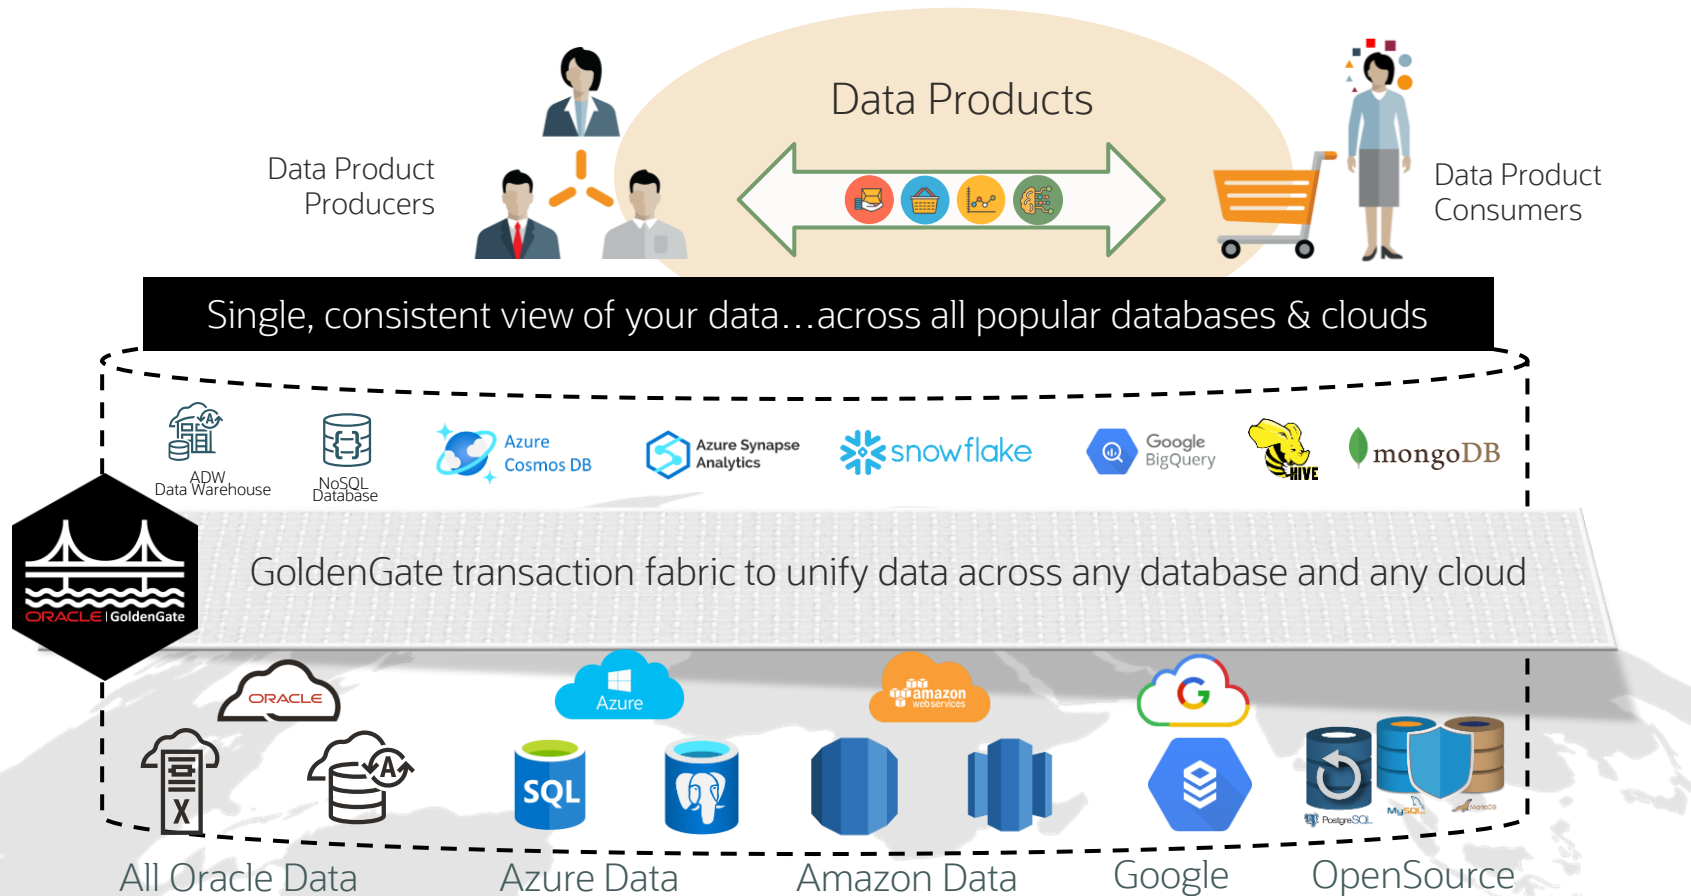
Data Products

Data Product Producers

Data Product Consumers

Single, consistent view of your data…across all popular databases & clouds

ADW Data Warehouse

NoSQL Database

Azure Cosmos DB

Azure Synapse Analytics

snowflake

Google BigQuery

HIVE

mongoDB

ORACLE | GoldenGate

GoldenGate transaction fabric to unify data across any database and any cloud

ORACLE

Azure

amazon webservices

SQL

PostgreSQL

MySQL

MariaDB

All Oracle Data

Azure Data

Amazon Data

Google

OpenSource